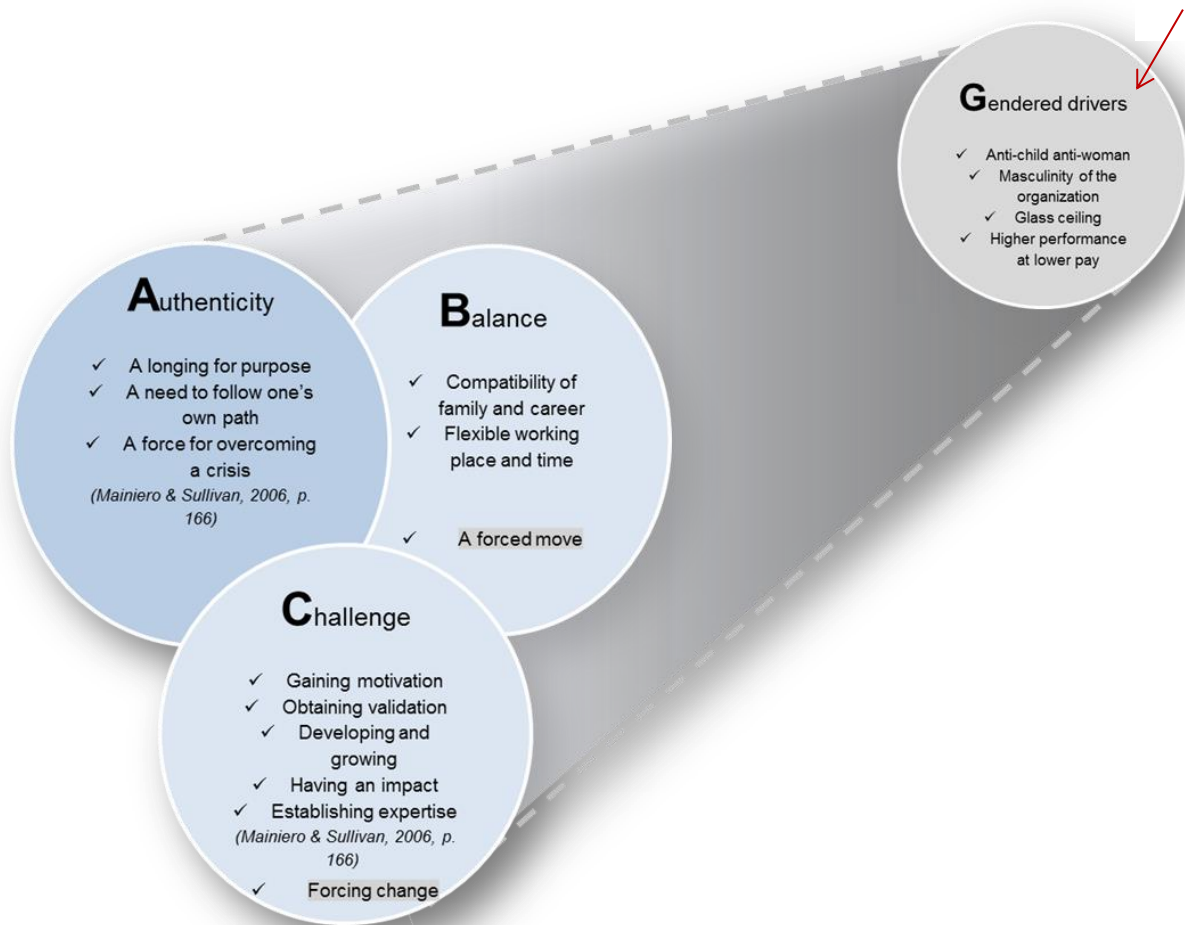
Gendered drivers

✓ Anti-child anti-woman
✓ Masculinity of the organization
✓ Glass ceiling
✓ Higher performance at lower pay

Authenticity

✓ A longing for purpose
✓ A need to follow one's own path
✓ A force for overcoming a crisis
(Mainiero & Sullivan, 2006, p. 166)

Balance

✓ Compatibility of family and career
✓ Flexible working place and time

✓ A forced move

Challenge

✓ Gaining motivation
✓ Obtaining validation
✓ Developing and growing
✓ Having an impact
✓ Establishing expertise
(Mainiero & Sullivan, 2006, p. 166)
✓ Forcing change